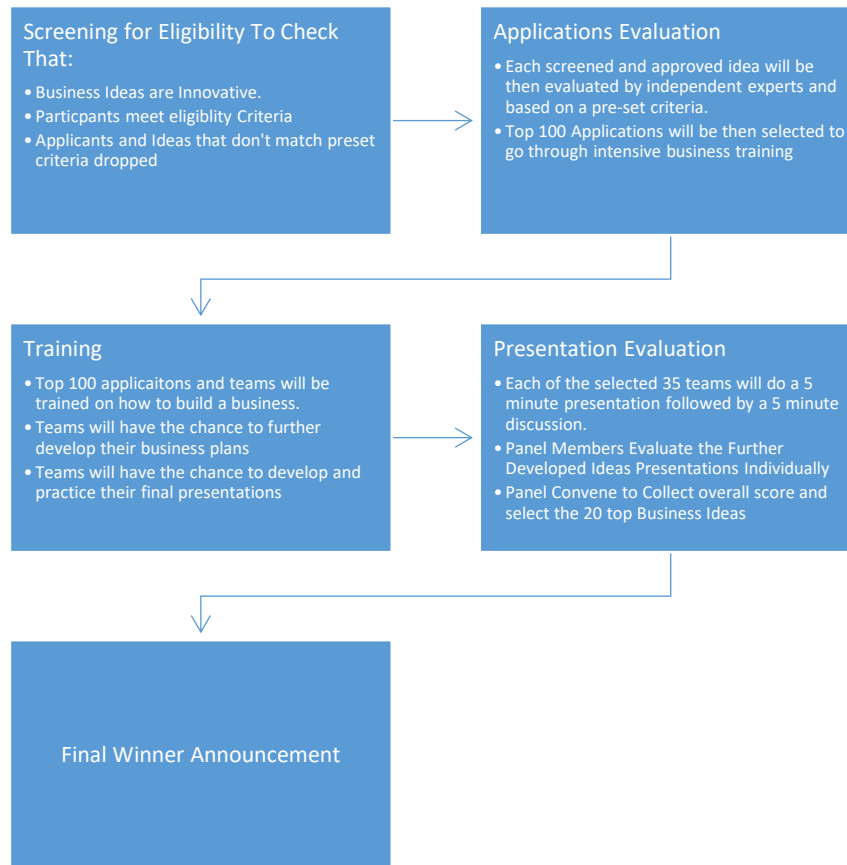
Screening for Eligibility To Check That:

• Business Ideas are Innovative.
• Particpants meet eligiblity Criteria
• Applicants and Ideas that don't match preset criteria dropped

Applications Evaluation

• Each screened and approved idea will be then evaluated by independent experts and based on a pre-set criteria.
• Top 100 Applications will be then selected to go through intensive business training

Training

• Top 100 applicaitons and teams will be trained on how to build a business.
• Teams will have the chance to further develop their business plans
• Teams will have the chance to develop and practice their final presentations

Presentation Evaluation

• Each of the selected 35 teams will do a 5 minute presentation followed by a 5 minute discussion.
• Panel Members Evaluate the Further Developed Ideas Presentations Individually
• Panel Convene to Collect overall score and select the 20 top Business Ideas

Final Winner Announcement